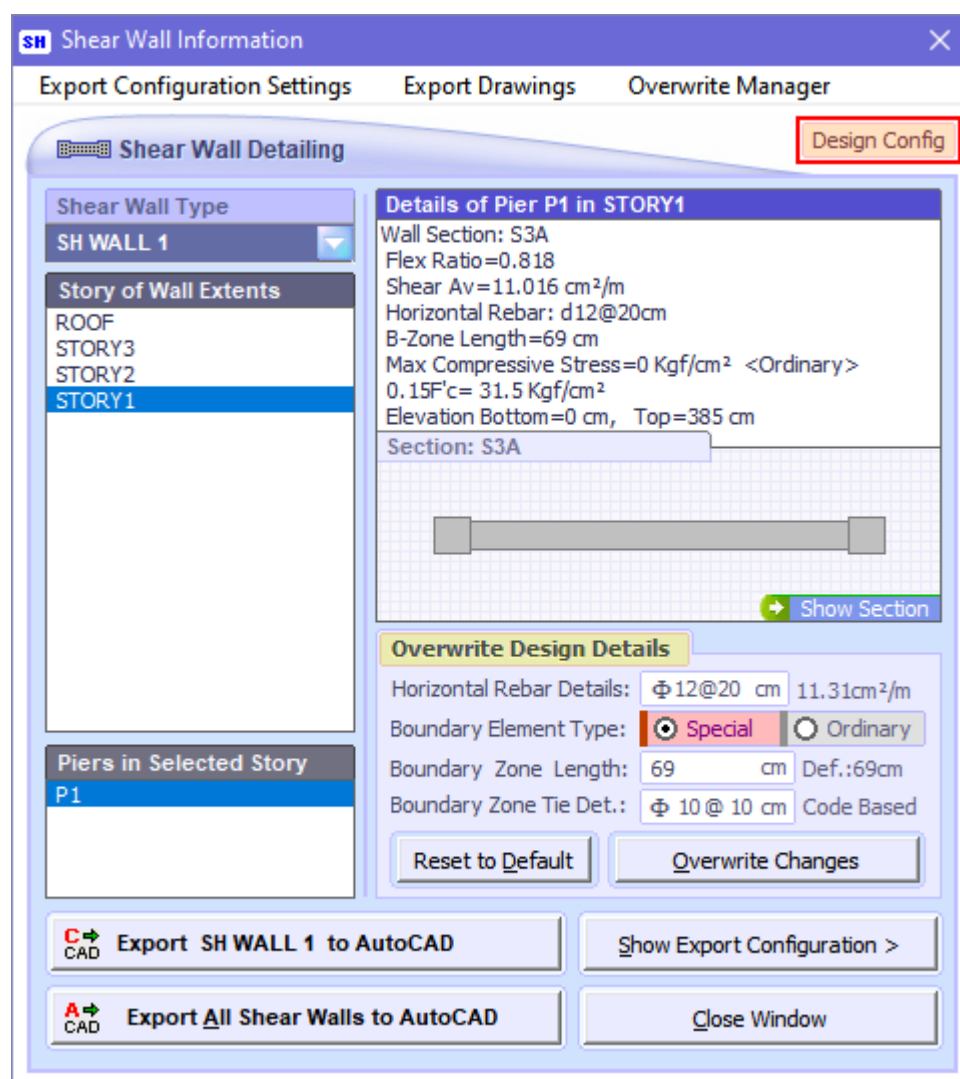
SH Shear Wall Information

Export Configuration Settings Export Drawings Overwrite Manager

Shear Wall Detailing

Design Config

Shear Wall Type

SH WALL 1

Story of Wall Extents

ROOF
STORY3
STORY2
STORY1

Piers in Selected Story

P1

Details of Pier P1 in STORY1

Wall Section: S3A
Flex Ratio=0.818
Shear Av=11.016 cm²/m
Horizontal Rebar: d12@20cm
B-Zone Length=69 cm
Max Compressive Stress=0 Kgf/cm² <Ordinary>
0.15F'c= 31.5 Kgf/cm²
Elevation Bottom=0 cm, Top=385 cm

Section: S3A

Show Section

Overwrite Design Details

Horizontal Rebar Details: Φ12@20 cm 11.31cm²/m
Boundary Element Type: Special Ordinary
Boundary Zone Length: 69 cm Def.:69cm
Boundary Zone Tie Det.: Φ 10 @ 10 cm Code Based

Reset to Default
Overwrite Changes

C CAD Export SH WALL 1 to AutoCAD
Show Export Configuration >

A CAD Export All Shear Walls to AutoCAD
Close Window